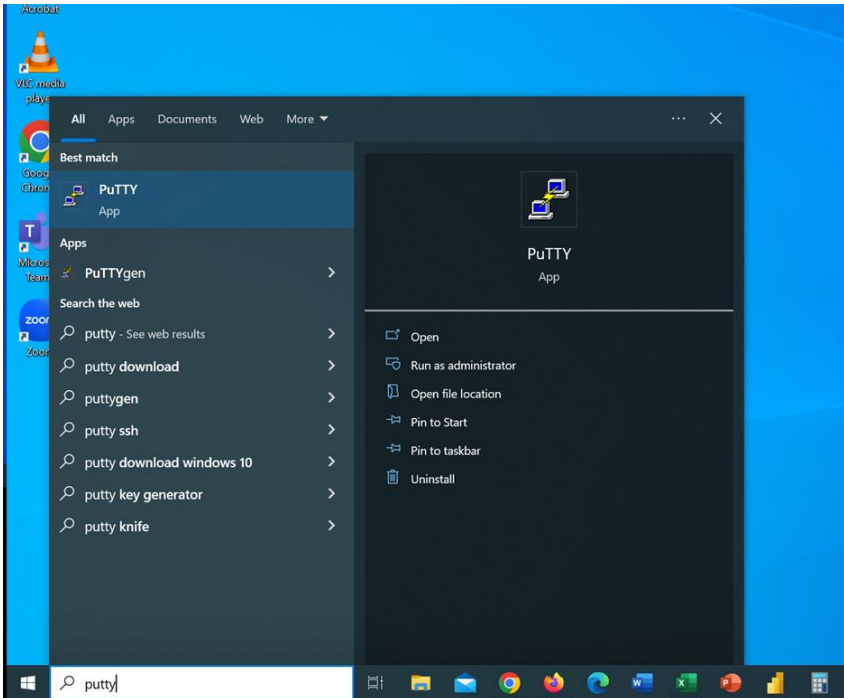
Acrobat

VLC media playe

Goog Chron

Micros Team

zoom

Zoon

All Apps Documents Web More

...

Best match

PuTTY
App

Apps

PuTTYgen

Search the web

putty - See web results

putty download

puttygen

putty ssh

putty download windows 10

putty key generator

putty knife

PuTTY
App

Open

Run as administrator

Open file location

Pin to Start

Pin to taskbar

Uninstall

putty